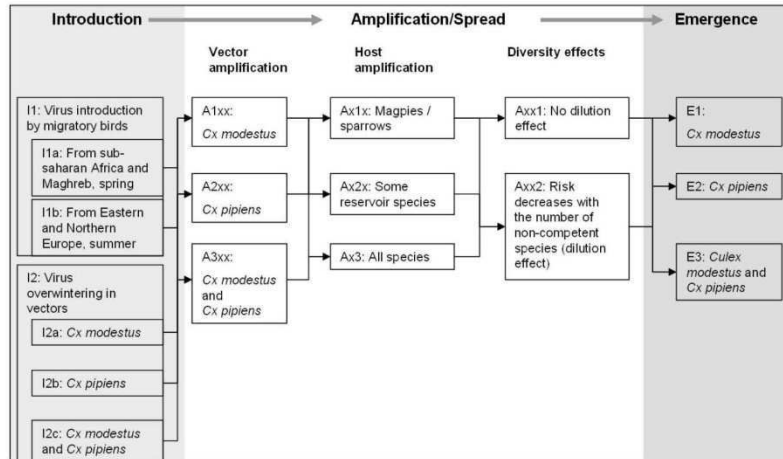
Introduction

Amplification/Spread

Emergence

Vector amplification

Host amplification

Diversity effects

I1: Virus introduction by migratory birds

I1a: From sub-saharan Africa and Maghreb, spring

I1b: From Eastern and Northern Europe, summer

I2: Virus overwintering in vectors

I2a: *Cx modestus*

I2b: *Cx pipiens*

I2c: *Cx modestus* and *Cx pipiens*

A1xx: *Cx modestus*

A2xx: *Cx pipiens*

A3xx: *Cx modestus* and *Cx pipiens*

Ax1x: Magpies / sparrows

Ax2x: Some reservoir species

Ax3: All species

Axx1: No dilution effect

Axx2: Risk decreases with the number of non-competent species (dilution effect)

E1: *Cx modestus*

E2: *Cx pipiens*

E3: *Culex modestus* and *Cx pipiens*